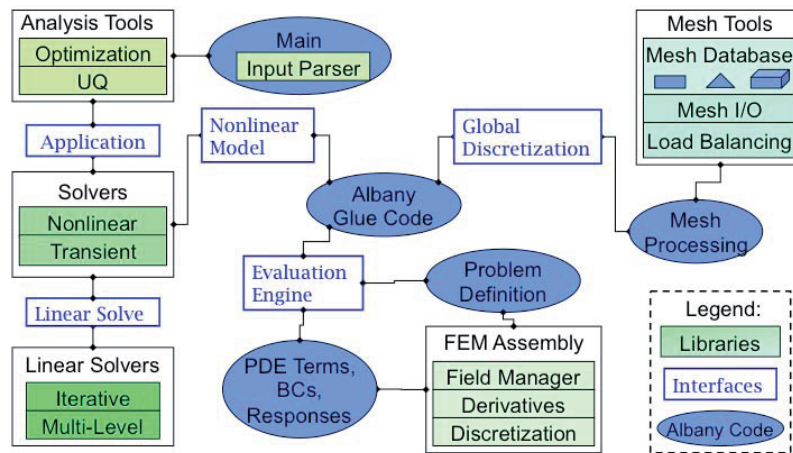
Analysis Tools
Optimization
UQ

Main
Input Parser

Mesh Tools
Mesh Database
Mesh I/O
Load Balancing

Application

Nonlinear Model

Global Discretization

Solvers
Nonlinear
Transient

Albany Glue Code

Mesh Processing

Evaluation Engine

Problem Definition

Linear Solve

Legend:
Libraries
Interfaces
Albany Code

Linear Solvers
Iterative
Multi-Level

PDE Terms, BCs, Responses

FEM Assembly
Field Manager
Derivatives
Discretization